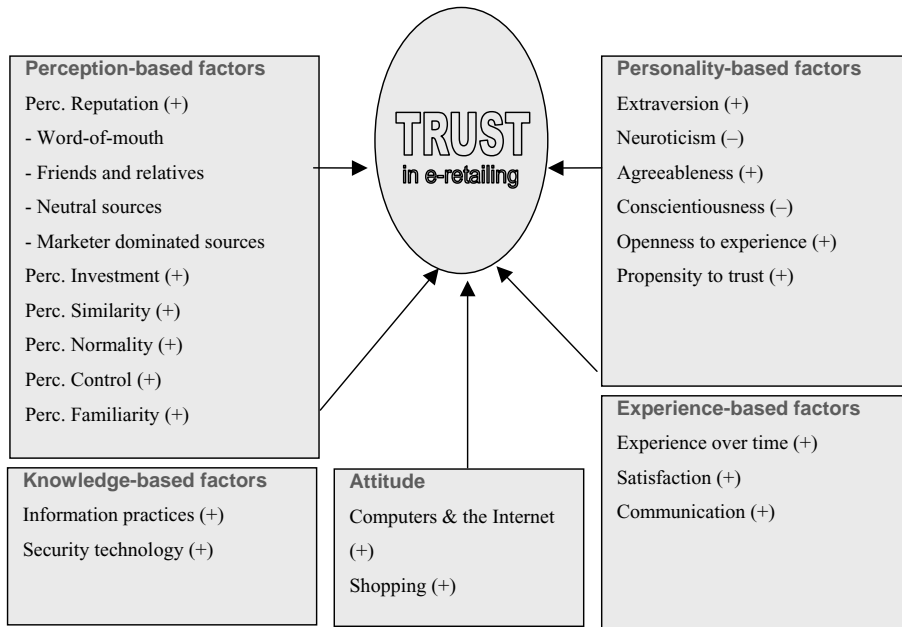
Perception-based factors
Perc. Reputation (+)
- Word-of-mouth
- Friends and relatives
- Neutral sources
- Marketer dominated sources
Perc. Investment (+)
Perc. Similarity (+)
Perc. Normality (+)
Perc. Control (+)
Perc. Familiarity (+)

TRUST
in e-retailing

Personality-based factors
Extraversion (+)
Neuroticism (–)
Agreeableness (+)
Conscientiousness (–)
Openness to experience (+)
Propensity to trust (+)

Knowledge-based factors
Information practices (+)
Security technology (+)

Attitude
Computers & the Internet (+)
Shopping (+)

Experience-based factors
Experience over time (+)
Satisfaction (+)
Communication (+)